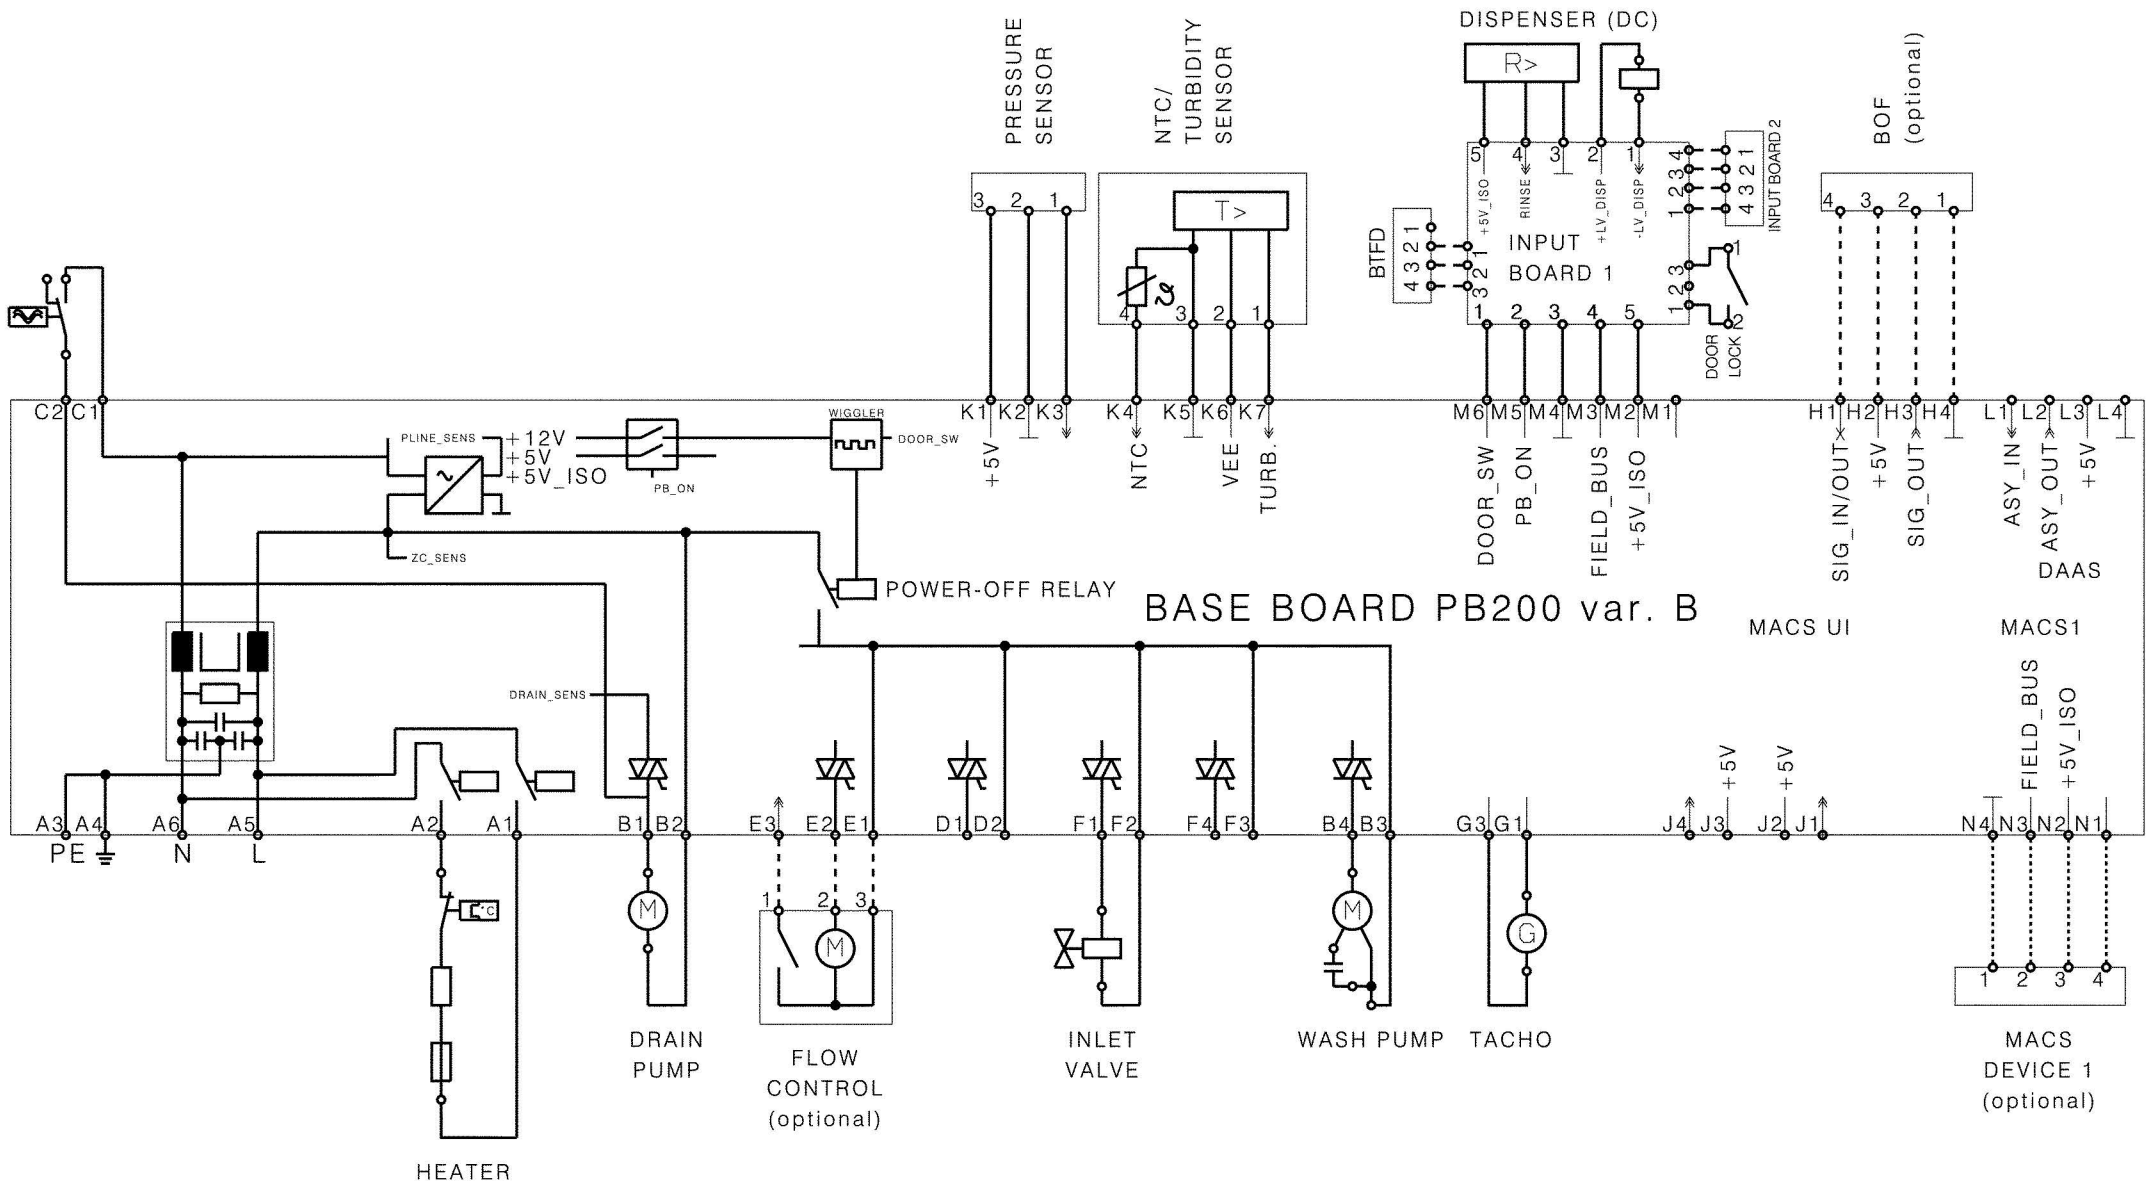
DISPENSER (DC)

PRESSURE SENSOR

NTC/ TURBIDITY SENSOR

BOF (optional)

R>

T>

5 4 3 2 1

+5V_ISO RINSE +LV_DISP -LV_DISP

INPUT BOARD 1

INPUT BOARD 2

BTFD

DOOR LOCK

3 2 1

4 3 2 1

C2 C1

PLINE_SENS +12V +5V +5V_ISO

PB_ON

WIGGLER DOOR_SW

ZC_SENS

K1 K2 K3 K4 K5 K6 K7

+5V NTC VEE TURB.

M6 M5 M4 M3 M2 M1

DOOR_SW PB_ON FIELD_BUS +5V_ISO

H1 H2 H3 H4

SIG_IN/OUT +5V SIG_OUT

L1 L2 L3 L4

ASY_IN ASY_OUT +5V

DAAS

POWER-OFF RELAY

BASE BOARD PB200 var. B

MACS UI

MACS1

DRAIN_SENS

FIELD_BUS +5V_ISO

+5V +5V

A3 A4 A6 A5 A2 A1 B1 B2 E3 E2 E1 D1 D2 F1 F2 F4 F3 B4 B3 G3 G1 J4 J3 J2 J1 N4 N3 N2 N1

PE N L

1 2 3

1 2 3 4

DRAIN PUMP

FLOW CONTROL (optional)

INLET VALVE

WASH PUMP

TACHO

MACS DEVICE 1 (optional)

HEATER